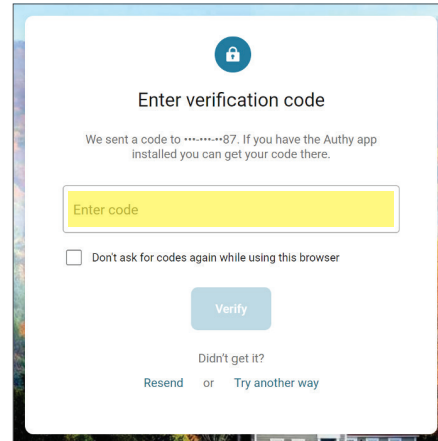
Enter verification code

We sent a code to •••-•••-••87. If you have the Authy app installed you can get your code there.

Enter code

Don't ask for codes again while using this browser

Verify

Didn't get it?

Resend or Try another way